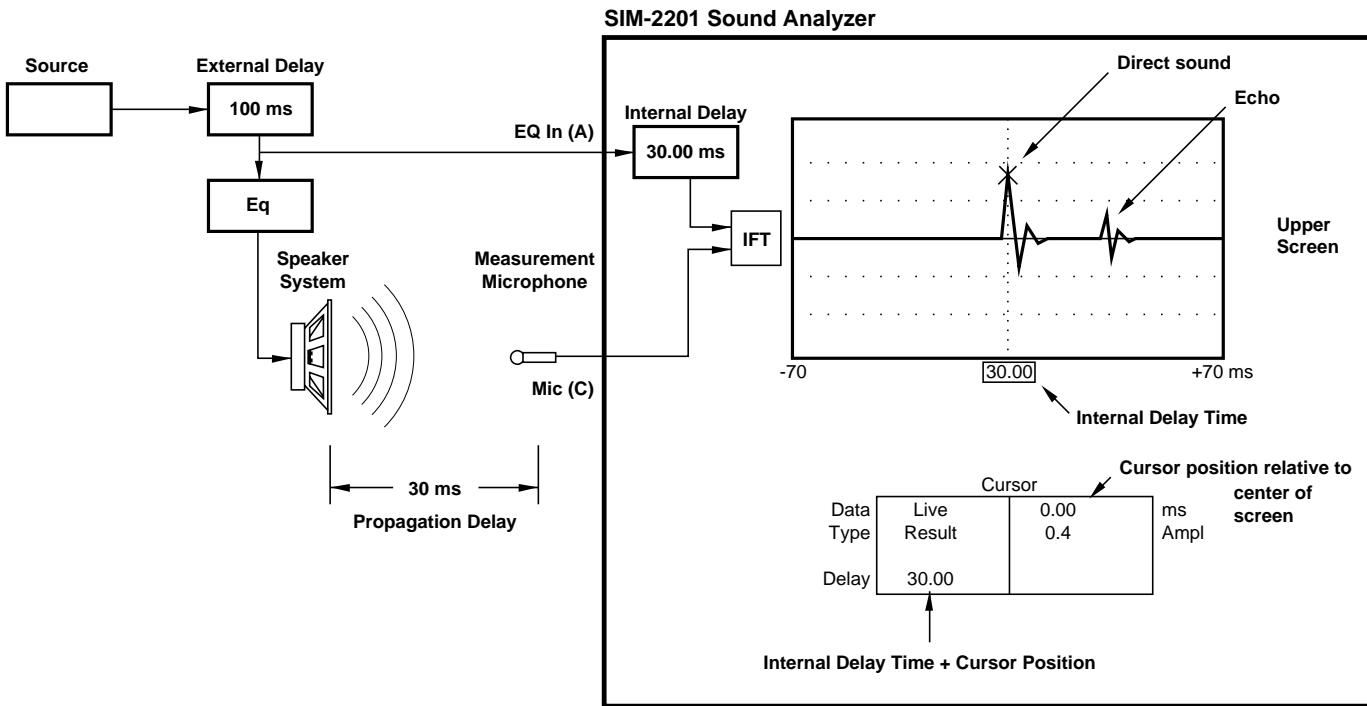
SIM-2201 Sound Analyzer

Source

External Delay

100 ms

EQ In (A)

Internal Delay

30.00 ms

Eq

IFT

Direct sound

Echo

Upper Screen

Speaker System

Measurement Microphone

Mic (C)

-70

30.00

+70 ms

Internal Delay Time

30 ms

Propagation Delay

Cursor position relative to center of screen

| Data Type | Cursor Live Result | 0.00 0.4 | ms Ampl |
|---|---|---|---|
| Delay | 30.00 | | |

Internal Delay Time + Cursor Position